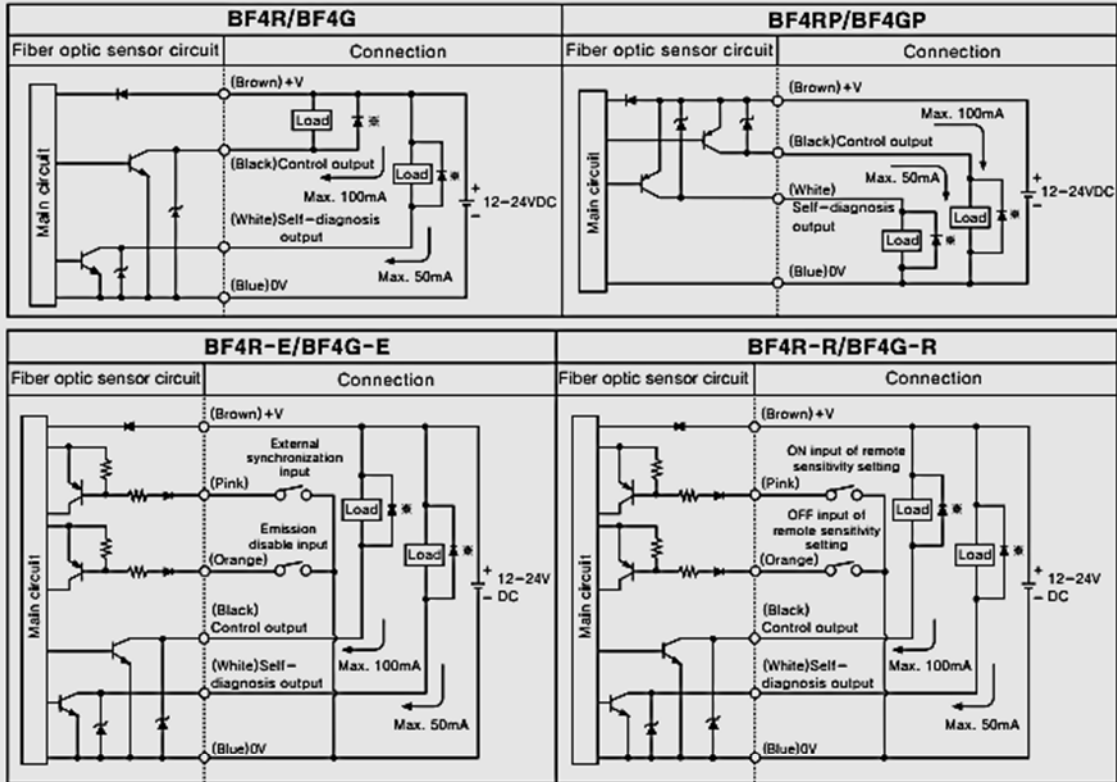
BF4R/BF4G

Fiber optic sensor circuit | Connection

Main circuit

(Brown)+V

Load

(Black)Control output

Max. 100mA

Load

+ 12-24VDC −

(White)Self-diagnosis output

Max. 50mA

(Blue)0V

BF4RP/BF4GP

Fiber optic sensor circuit | Connection

Main circuit

(Brown)+V

Max. 100mA

(Black)Control output

Max. 50mA

+ 12-24VDC −

(White) Self-diagnosis output

Load

Load

(Blue)0V

BF4R-E/BF4G-E

Fiber optic sensor circuit | Connection

Main circuit

(Brown)+V

External synchronization input

(Pink)

Load

Emission disable input

Load

(Orange)

+ 12-24V − DC

(Black) Control output

Max. 100mA

(White)Self-diagnosis output

Max. 50mA

(Blue)0V

BF4R-R/BF4G-R

Fiber optic sensor circuit | Connection

Main circuit

(Brown)+V

ON input of remote sensitivity selting

(Pink)

OFF input of remote sensitivity selting

Load

Load

(Orange)

+ 12-24V − DC

(Black) Control output

Max. 100mA

(White)Self-diagnosis output

Max. 50mA

(Blue)0V